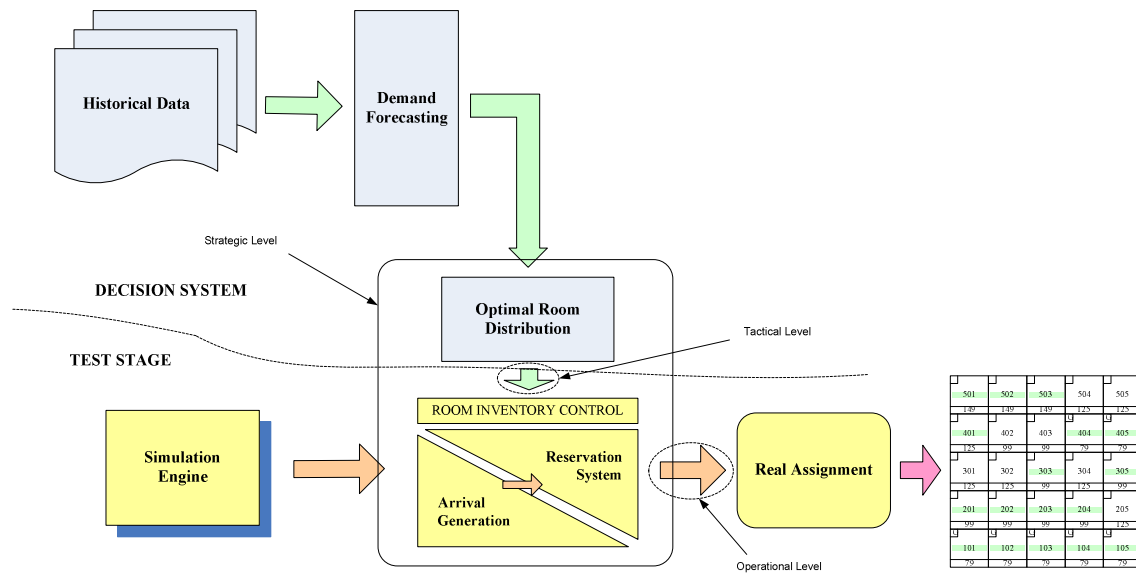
Historical Data

Demand Forecasting

Strategic Level

DECISION SYSTEM

Optimal Room Distribution

Tactical Level

TEST STAGE

ROOM INVENTORY CONTROL

Simulation Engine

Reservation System

Arrival Generation

Real Assignment

Operational Level

| 501 | 502 | 503 | 504 | 505 |
|---|---|---|---|---|
| 149 | 149 | 149 | 125 | 125 |
| 401 | 402 | 403 | 404 | 405 |
| 125 | 99 | 99 | 79 | 79 |
| 301 | 302 | 303 | 304 | 305 |
| 125 | 125 | 99 | 125 | 99 |
| 201 | 202 | 203 | 204 | 205 |
| 99 | 99 | 99 | 99 | 125 |
| 101 | 102 | 103 | 104 | 105 |
| 79 | 79 | 79 | 79 | 79 |